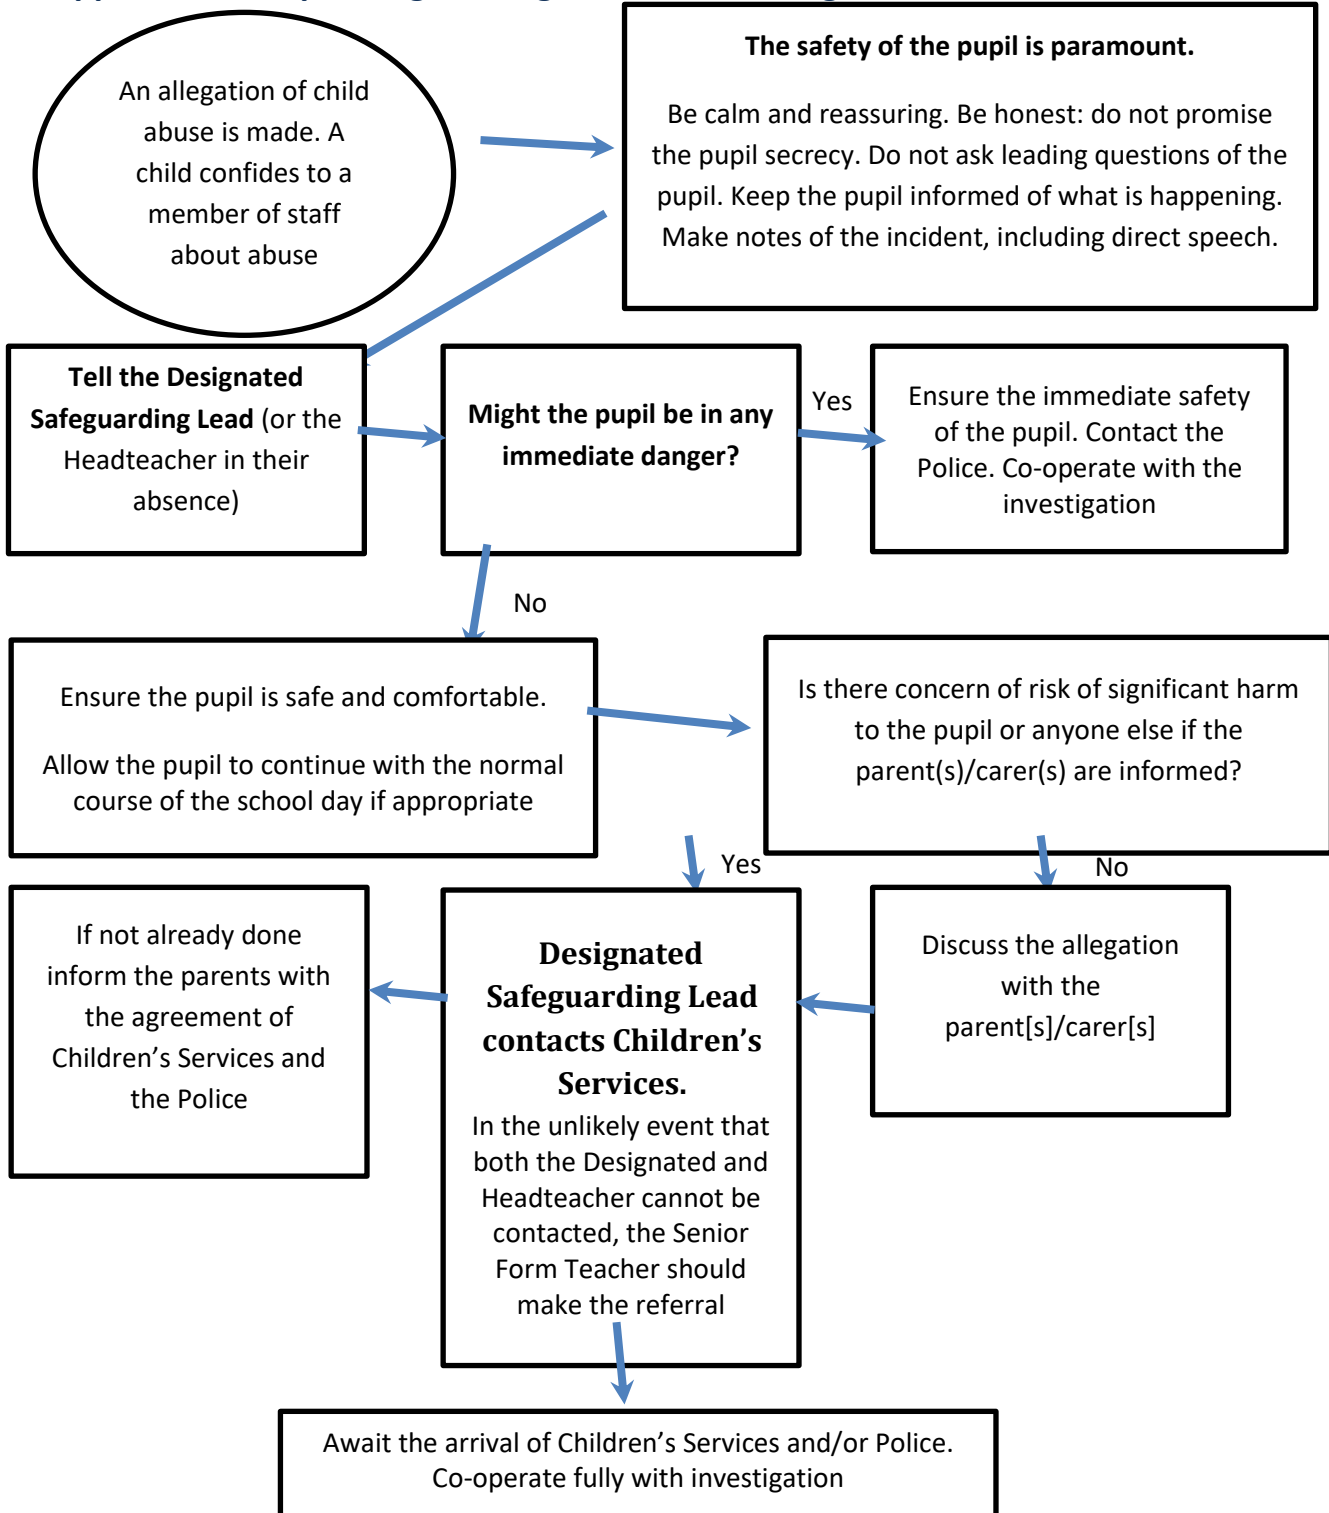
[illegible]

An allegation of child abuse is made. A child confides to a member of staff about abuse

The safety of the pupil is paramount.

Be calm and reassuring. Be honest: do not promise the pupil secrecy. Do not ask leading questions of the pupil. Keep the pupil informed of what is happening. Make notes of the incident, including direct speech.

Tell the Designated Safeguarding Lead (or the Headteacher in their absence)

Might the pupil be in any immediate danger?

Yes

Ensure the immediate safety of the pupil. Contact the Police. Co-operate with the investigation

No

Ensure the pupil is safe and comfortable.

Allow the pupil to continue with the normal course of the school day if appropriate

Is there concern of risk of significant harm to the pupil or anyone else if the parent(s)/carer(s) are informed?

Yes

No

If not already done inform the parents with the agreement of Children's Services and the Police

Designated Safeguarding Lead contacts Children's Services.
In the unlikely event that both the Designated and Headteacher cannot be contacted, the Senior Form Teacher should make the referral

Discuss the allegation with the parent[s]/carer[s]

Await the arrival of Children's Services and/or Police.
Co-operate fully with investigation